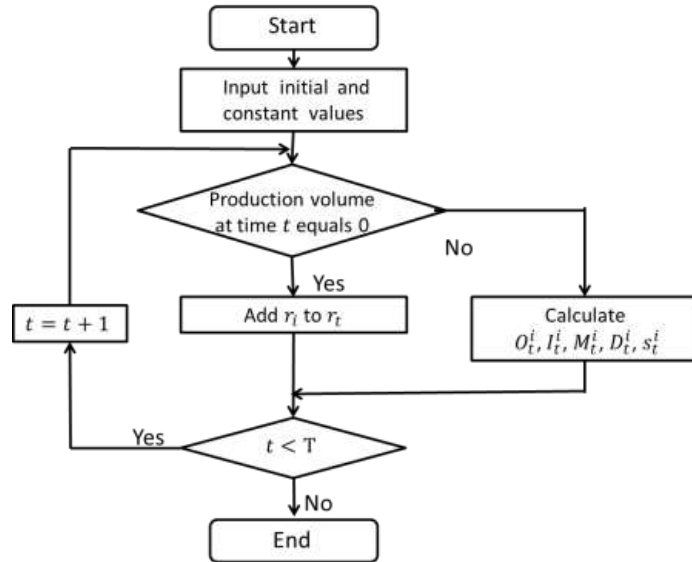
Start

Input initial and constant values

Production volume at time $t$ equals 0

No

Yes

$t = t + 1$

Add $r_i$ to $r_t$

Calculate $O_t^i, I_t^i, M_t^i, D_t^i, s_t^i$

Yes

$t < \mathrm{T}$

No

End